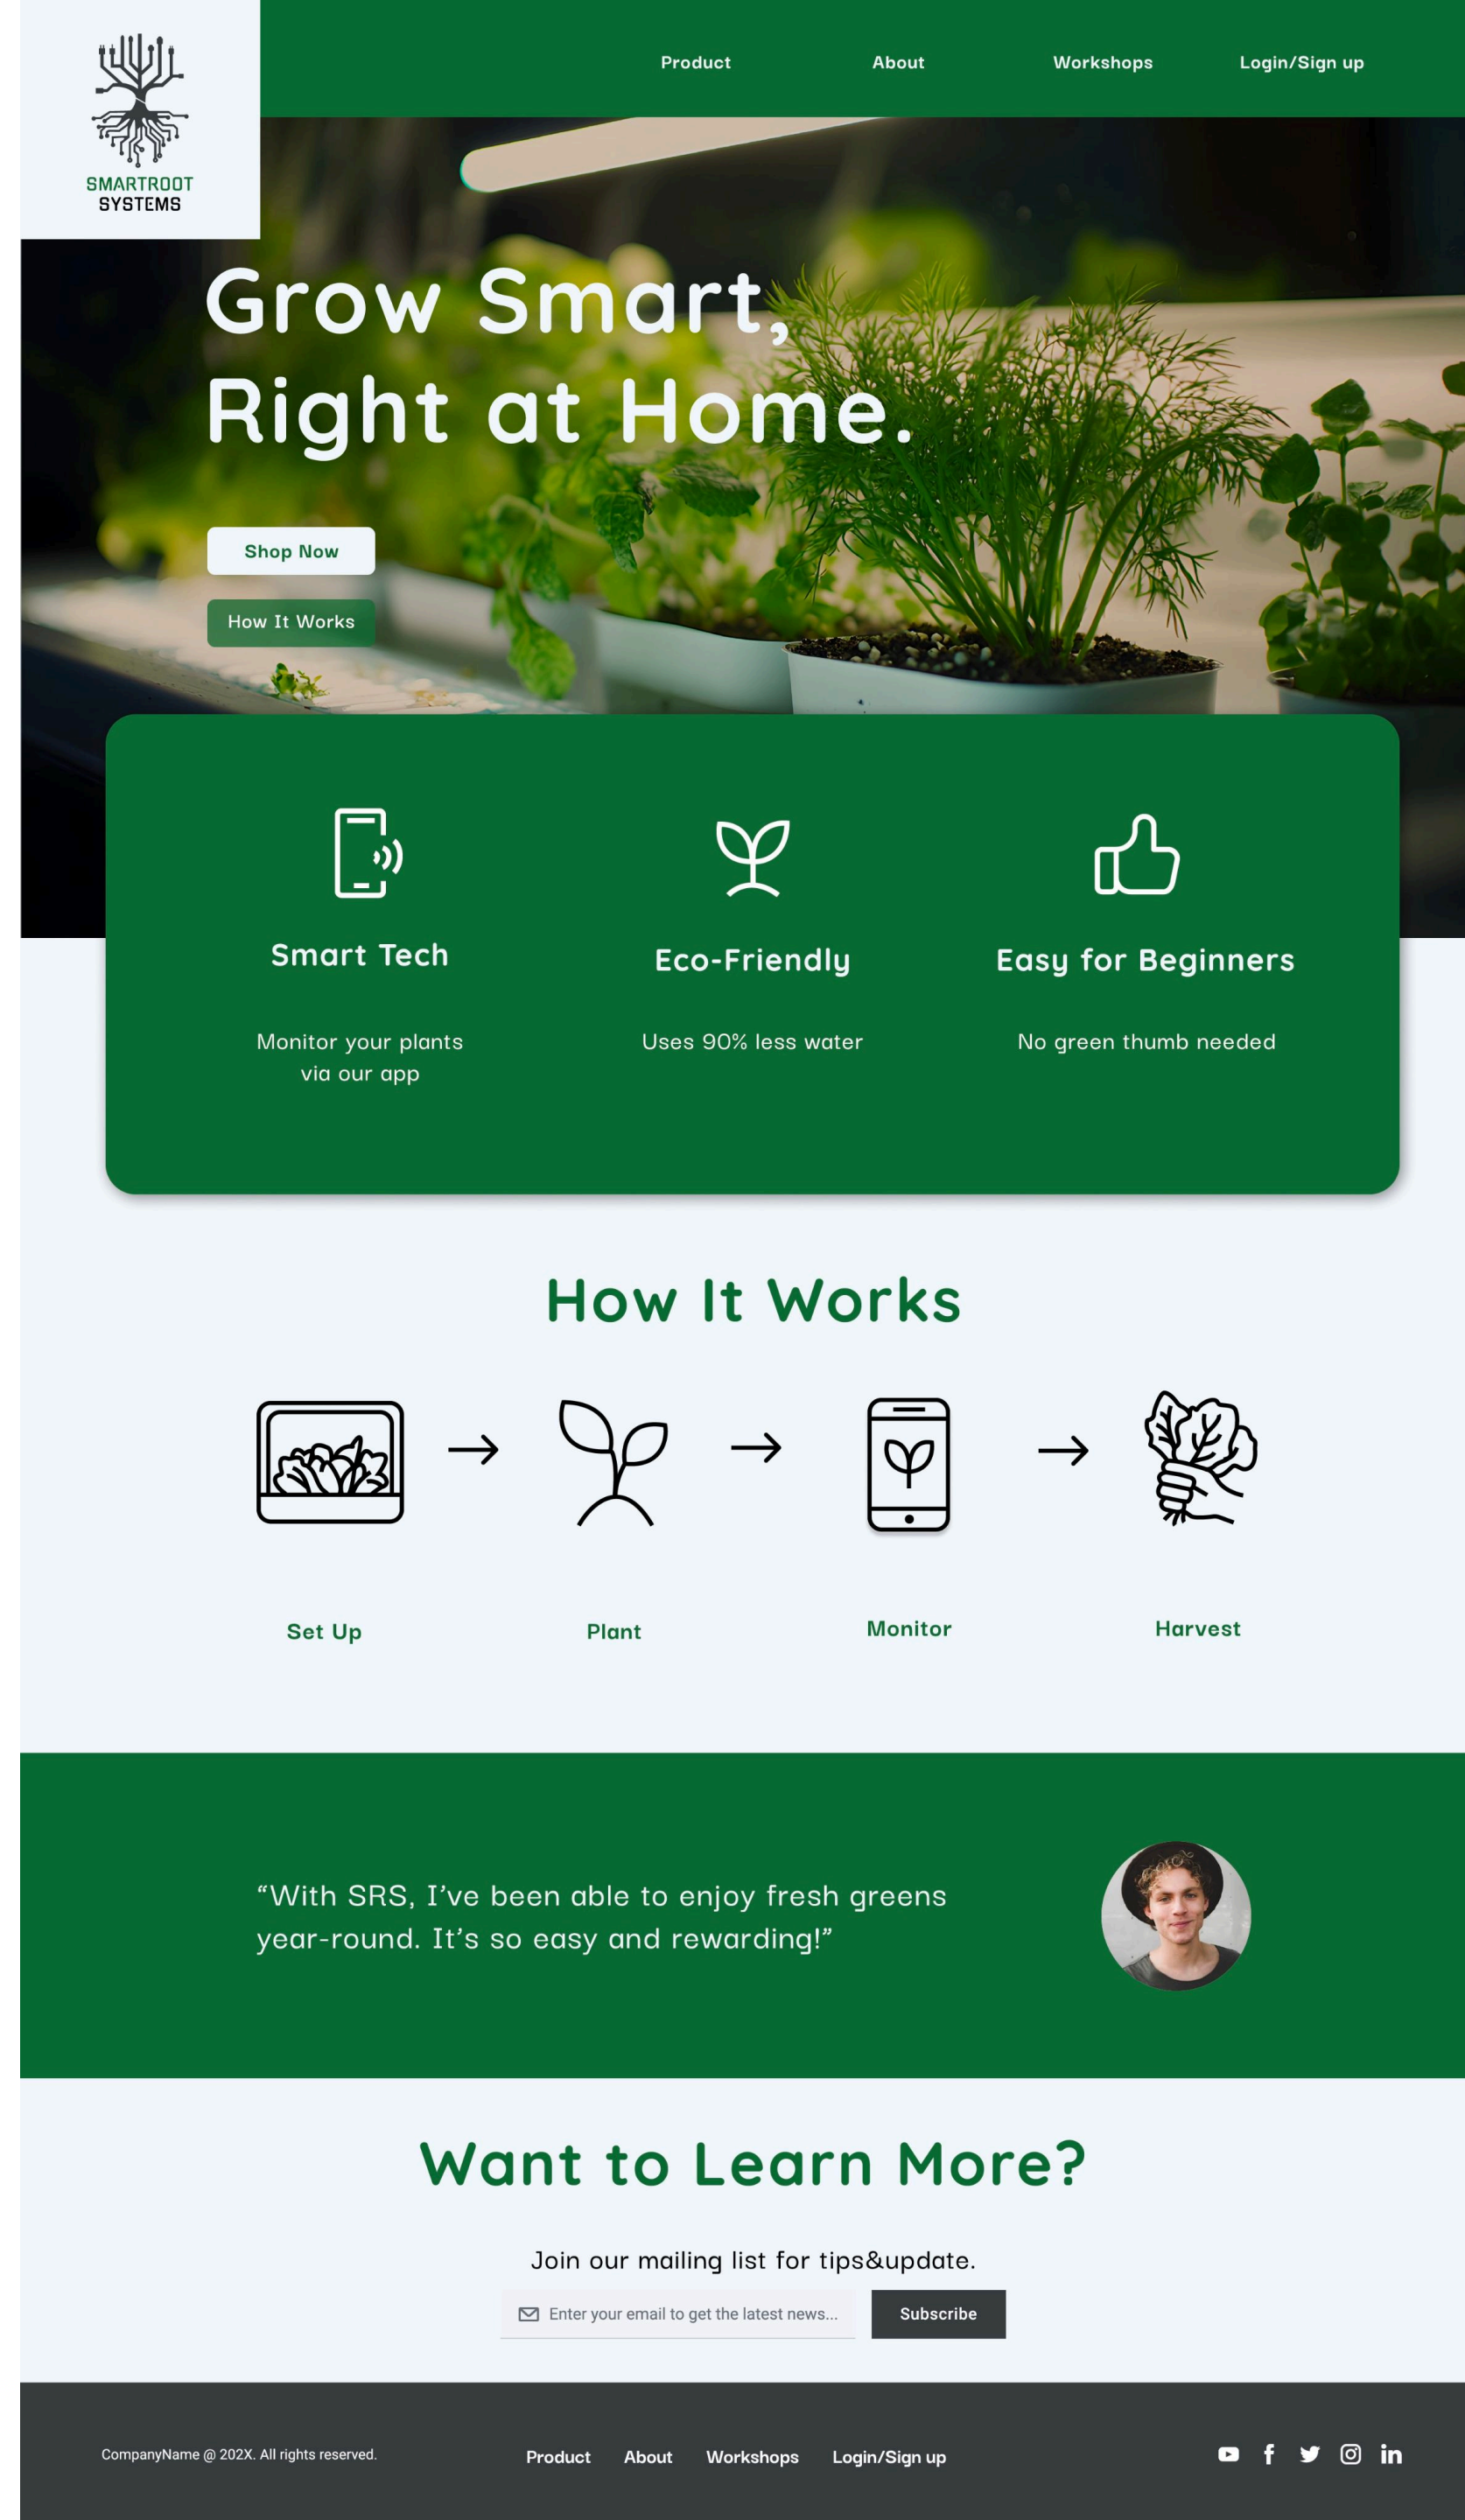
SMARTROOT SYSTEMS

Product About Workshops Login/Sign up

Grow Smart, Right at Home.

Shop Now

How It Works

Smart Tech

Monitor your plants via our app

Eco-Friendly

Uses 90% less water

Easy for Beginners

No green thumb needed

How It Works

Set Up

Plant

Monitor

Harvest

“With SRS, I’ve been able to enjoy fresh greens year-round. It’s so easy and rewarding!”

Want to Learn More?

Join our mailing list for tips&update.

Enter your email to get the latest news...

Subscribe

CompanyName @ 202X. All rights reserved.

Product About Workshops Login/Sign up